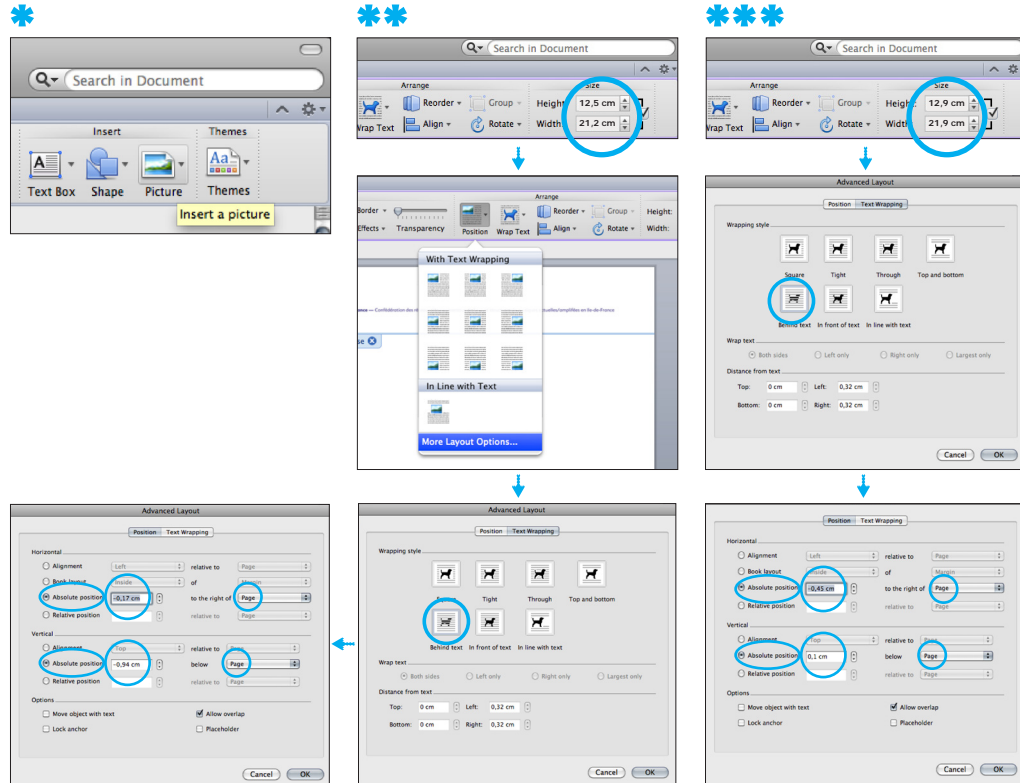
*

Search in Document

Insert
Themes
Text Box
Shape
Picture
Themes
Insert a picture

**

Search in Document

Arrange
Size
Wrap Text
Reorder
Align
Group
Rotate
Height
Width
12,5 cm
21,2 cm

Arrange
Border
Effects
Transparency
Position
Wrap Text
Reorder
Align
Group
Rotate
Height:
Width:
With Text Wrapping
In Line with Text
More Layout Options...

***

Search in Document

Arrange
Size
Wrap Text
Reorder
Align
Group
Rotate
Height
Width
12,9 cm
21,9 cm

Advanced Layout
Position
Text Wrapping
Wrapping style
Square
Tight
Through
Top and bottom
Behind text
In front of text
In line with text
Wrap text
Both sides
Left only
Right only
Largest only
Distance from text
Top:
0 cm
Left:
0,32 cm
Bottom:
0 cm
Right:
0,32 cm
Cancel
OK

Advanced Layout
Position
Text Wrapping
Horizontal
Alignment
Left
relative to
Page
Book layout
Inside
of
Margin
Absolute position
-0,17 cm
to the right of
Page
Relative position
relative to
Page
Vertical
Alignment
Top
relative to
Page
Absolute position
-0,94 cm
below
Page
Relative position
relative to
Page
Options
Move object with text
Allow overlap
Lock anchor
Placeholder
Cancel
OK

Advanced Layout
Position
Text Wrapping
Wrapping style
Square
Tight
Through
Top and bottom
Behind text
In front of text
In line with text
Wrap text
Both sides
Left only
Right only
Largest only
Distance from text
Top:
0 cm
Left:
0,32 cm
Bottom:
0 cm
Right:
0,32 cm
Cancel
OK

Advanced Layout
Position
Text Wrapping
Horizontal
Alignment
Left
relative to
Page
Book layout
Inside
of
Margin
Absolute position
-0,45 cm
to the right of
Page
Relative position
relative to
Page
Vertical
Alignment
Top
relative to
Page
Absolute position
0,1 cm
below
Page
Relative position
relative to
Page
Options
Move object with text
Allow overlap
Lock anchor
Placeholder
Cancel
OK